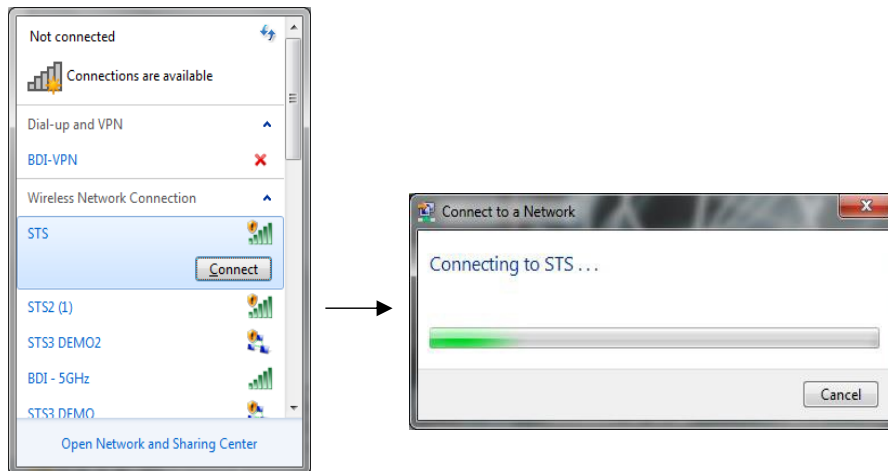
Not connected

Connections are available

Dial-up and VPN

BDI-VPN

Wireless Network Connection

STS

Connect

STS2 (1)

STS3 DEMO2

BDI - 5GHz

STS3 DEMO

Open Network and Sharing Center

Connect to a Network

Connecting to STS . . .

Cancel